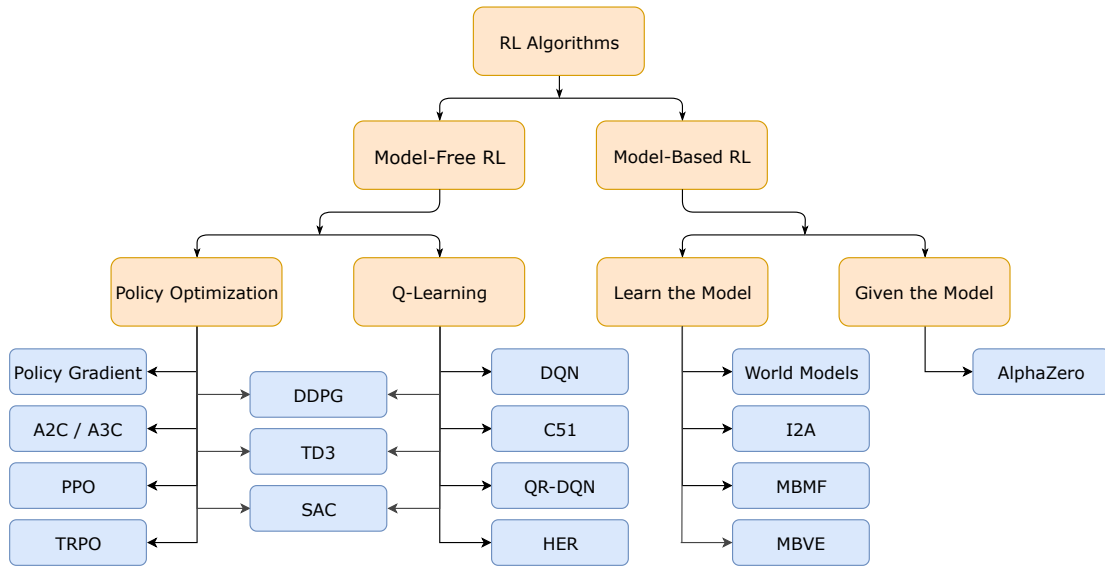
RL Algorithms

Model-Free RL

Model-Based RL

Policy Optimization

Q-Learning

Learn the Model

Given the Model

Policy Gradient

A2C / A3C

PPO

TRPO

DDPG

TD3

SAC

DQN

C51

QR-DQN

HER

World Models

I2A

MBMF

MBVE

AlphaZero